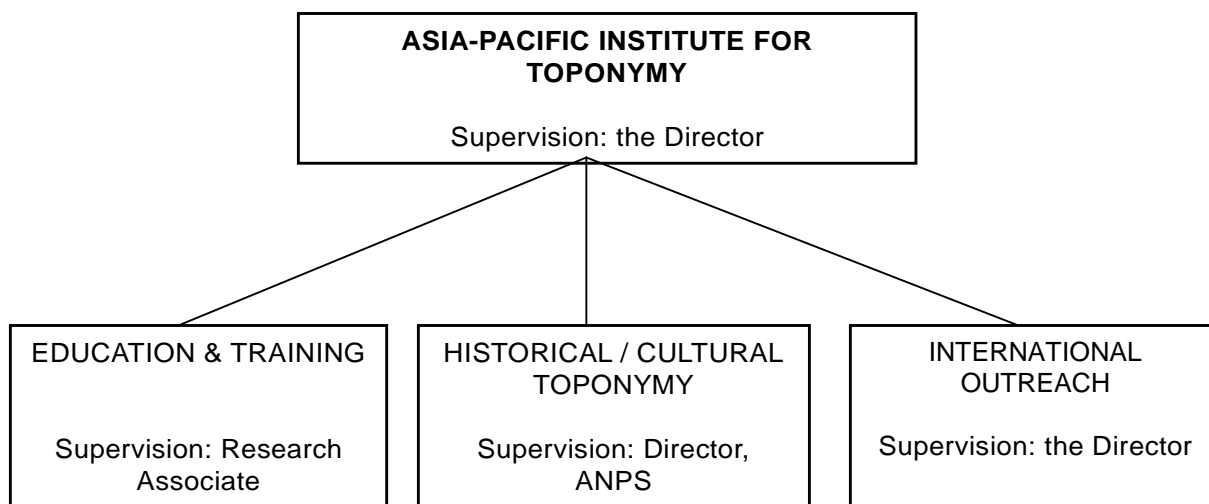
ASIA-PACIFIC INSTITUTE FOR TOPONYMY

Supervision: the Director

EDUCATION & TRAINING

Supervision: Research Associate

HISTORICAL / CULTURAL TOPONYMY

Supervision: Director, ANPS

INTERNATIONAL OUTREACH

Supervision: the Director